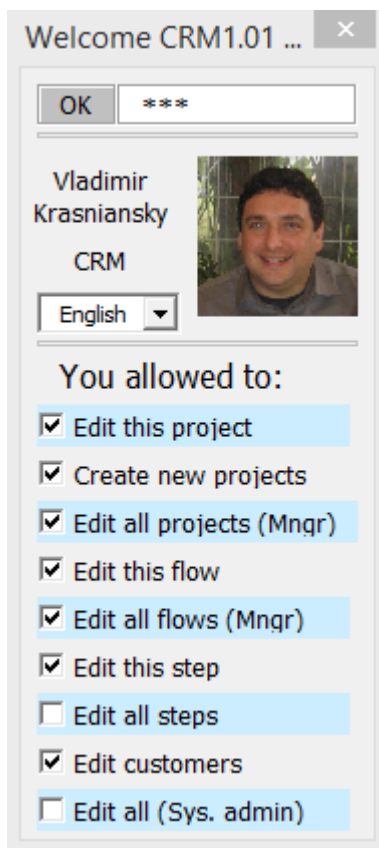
Welcome CRM1.01 ...
×
OK
***
Vladimir Krasniansky
CRM
English
You allowed to:
☑ Edit this project
☑ Create new projects
☑ Edit all projects (Mngr)
☑ Edit this flow
☑ Edit all flows (Mngr)
☑ Edit this step
☐ Edit all steps
☑ Edit customers
☐ Edit all (Sys. admin)